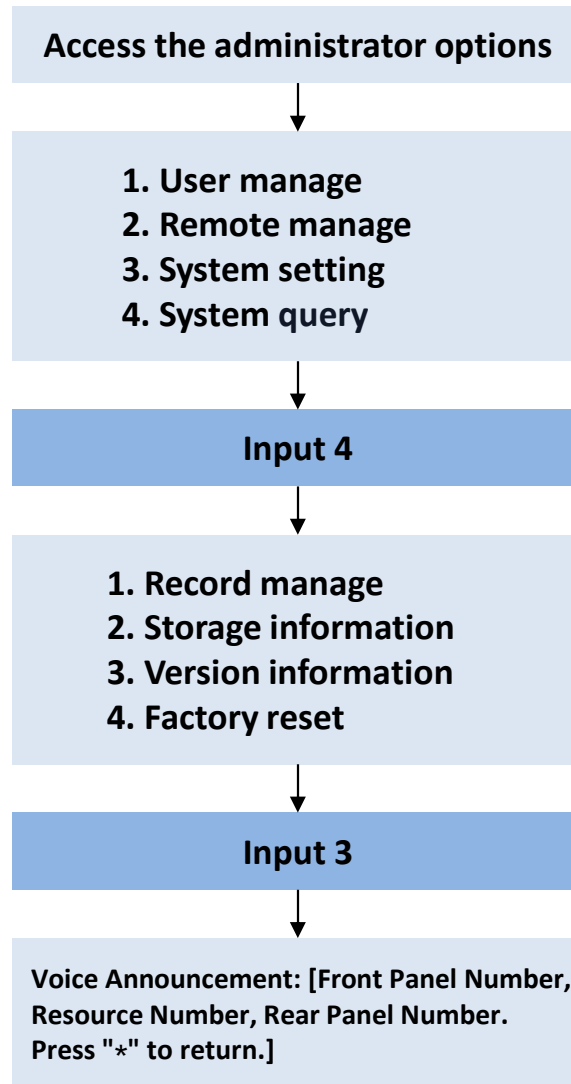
Access the administrator options

1. User manage
2. Remote manage
3. System setting
4. System query

Input 4

1. Record manage
2. Storage information
3. Version information
4. Factory reset

Input 3

Voice Announcement: [Front Panel Number, Resource Number, Rear Panel Number. Press "*" to return.]